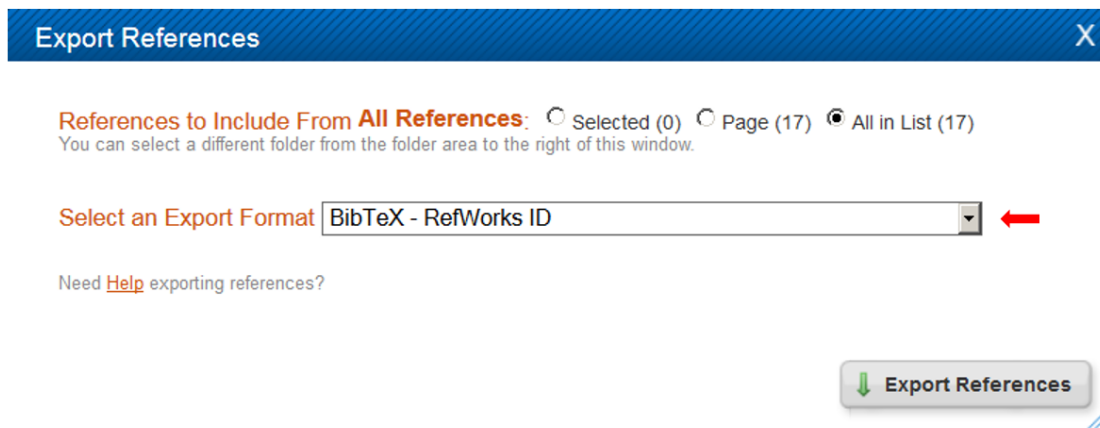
Export References

X

References to Include From All References: Selected (0) Page (17) All in List (17)
You can select a different folder from the folder area to the right of this window.

Select an Export Format BibTeX - RefWorks ID

Need Help exporting references?

Export References